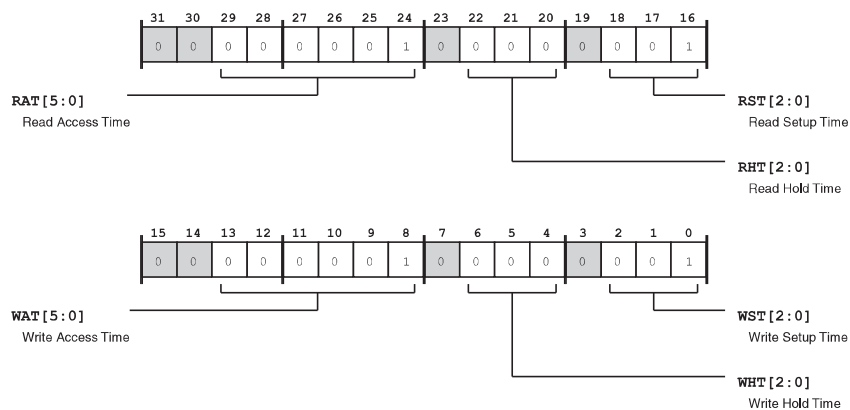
| 31 | 30 | 29 | 28 | 27 | 26 | 25 | 24 | 23 | 22 | 21 | 20 | 19 | 18 | 17 | 16 |
|---|---|---|---|---|---|---|---|---|---|---|---|---|---|---|---|
| 0 | 0 | 0 | 0 | 0 | 0 | 0 | 1 | 0 | 0 | 0 | 0 | 0 | 0 | 0 | 1 |

RAT[5:0]
Read Access Time

RST[2:0]
Read Setup Time

RHT[2:0]
Read Hold Time

| 15 | 14 | 13 | 12 | 11 | 10 | 9 | 8 | 7 | 6 | 5 | 4 | 3 | 2 | 1 | 0 |
|---|---|---|---|---|---|---|---|---|---|---|---|---|---|---|---|
| 0 | 0 | 0 | 0 | 0 | 0 | 0 | 1 | 0 | 0 | 0 | 0 | 0 | 0 | 0 | 1 |

WAT[5:0]
Write Access Time

WST[2:0]
Write Setup Time

WHT[2:0]
Write Hold Time